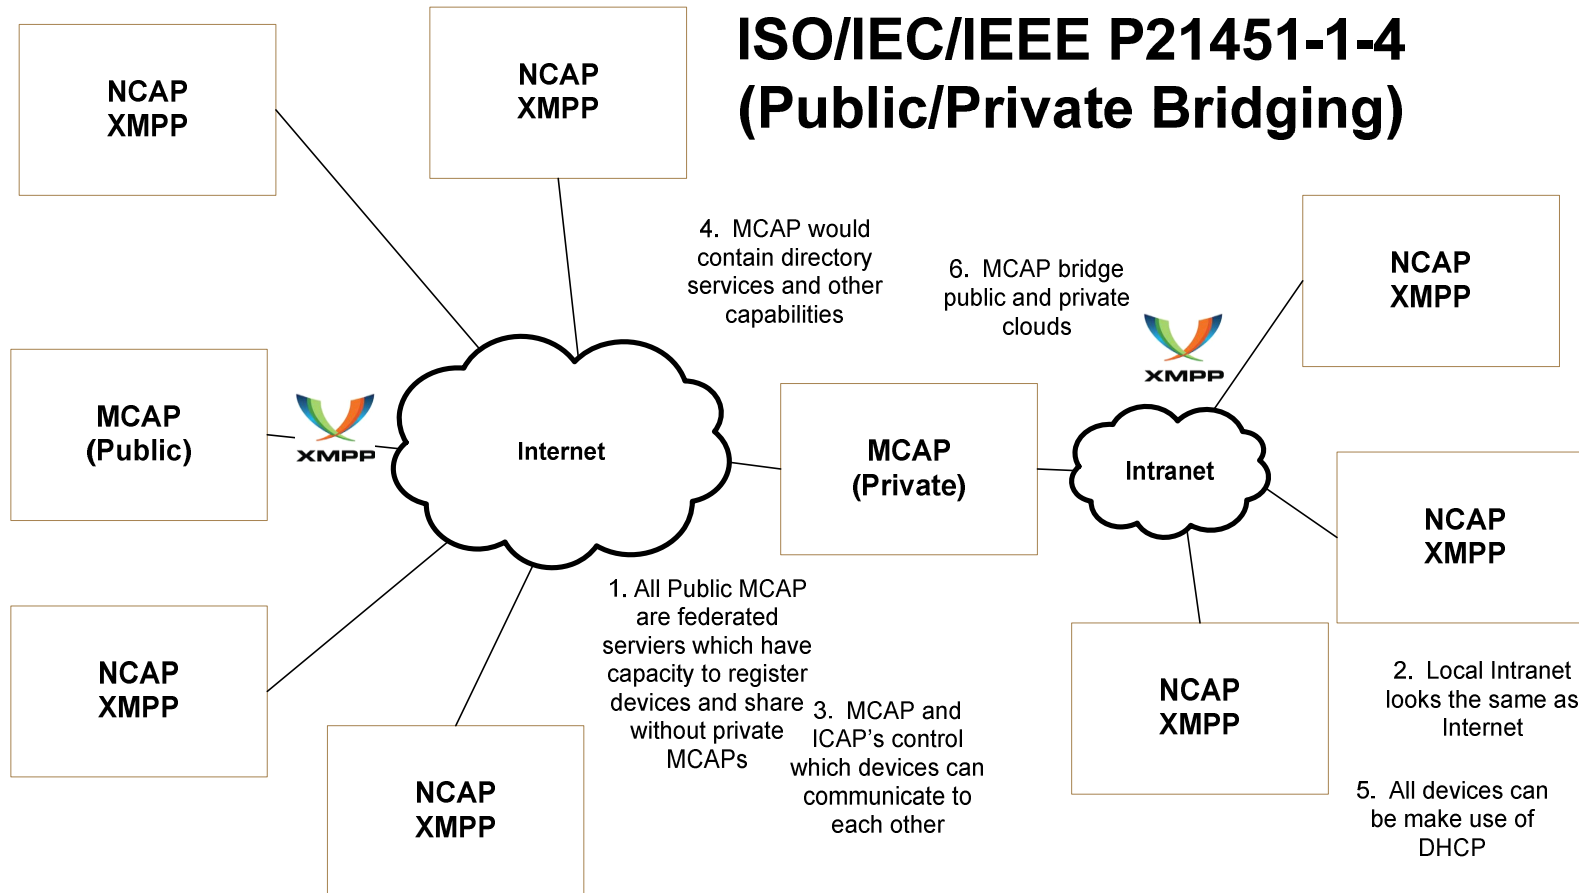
ISO/IEC/IEEE P21451-1-4
(Public/Private Bridging)

NCAP
XMPP

NCAP
XMPP

4. MCAP would contain directory services and other capabilities

6. MCAP bridge public and private clouds

NCAP
XMPP

MCAP
(Public)

XMPP

Internet

MCAP
(Private)

XMPP

Intranet

NCAP
XMPP

1. All Public MCAP are federated serviers which have capacity to register devices and share without private MCAPs

3. MCAP and ICAP's control which devices can communicate to each other

NCAP
XMPP

NCAP
XMPP

NCAP
XMPP

2. Local Intranet looks the same as Internet

5. All devices can be make use of DHCP